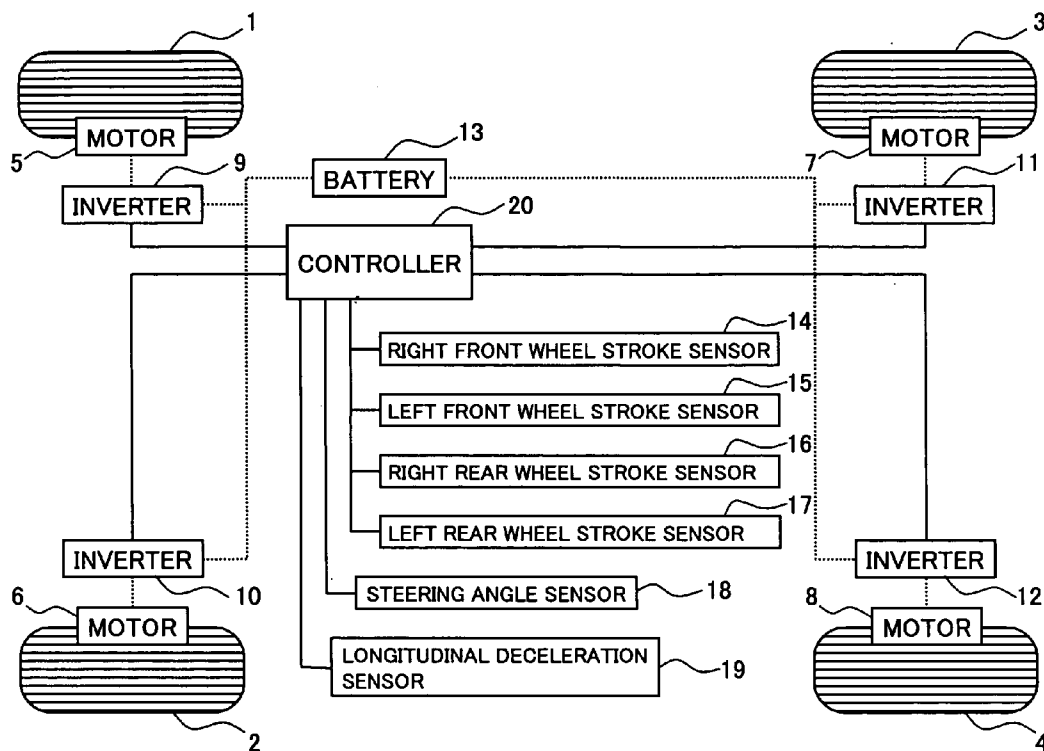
1

3

MOTOR

MOTOR

5

13

7

9

BATTERY

11

INVERTER

INVERTER

20

CONTROLLER

14

RIGHT FRONT WHEEL STROKE SENSOR

15

LEFT FRONT WHEEL STROKE SENSOR

16

RIGHT REAR WHEEL STROKE SENSOR

17

LEFT REAR WHEEL STROKE SENSOR

INVERTER

INVERTER

10

12

6

STEERING ANGLE SENSOR

18

8

MOTOR

MOTOR

LONGITUDINAL DECELERATION SENSOR

19

2

4